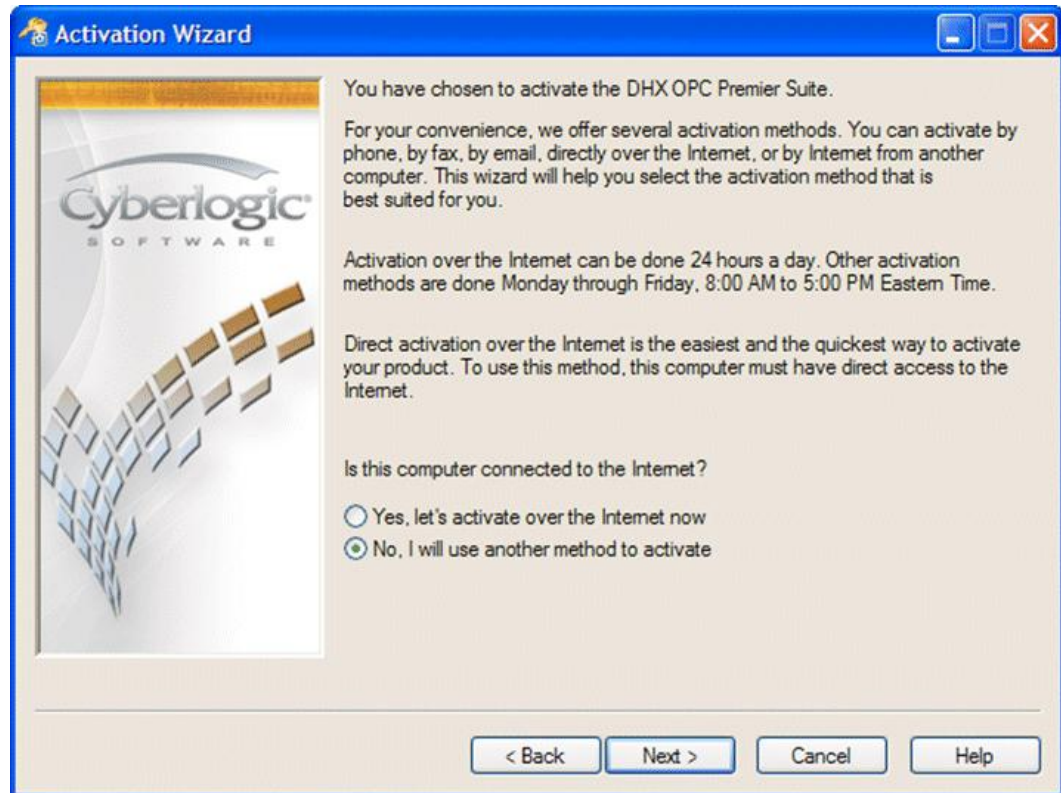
Activation Wizard

Cyberlogic
SOFTWARE

You have chosen to activate the DHX OPC Premier Suite.

For your convenience, we offer several activation methods. You can activate by phone, by fax, by email, directly over the Internet, or by Internet from another computer. This wizard will help you select the activation method that is best suited for you.

Activation over the Internet can be done 24 hours a day. Other activation methods are done Monday through Friday, 8:00 AM to 5:00 PM Eastern Time.

Direct activation over the Internet is the easiest and the quickest way to activate your product. To use this method, this computer must have direct access to the Internet.

Is this computer connected to the Internet?

Yes, let's activate over the Internet now
No, I will use another method to activate

< Back
Next >
Cancel
Help